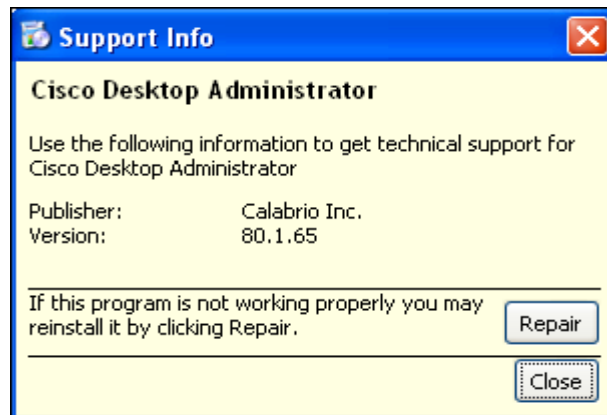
Support Info

Cisco Desktop Administrator

Use the following information to get technical support for Cisco Desktop Administrator

| Publisher: | Calabrio Inc. |
|---|---|
| Version: | 80.1.65 |

If this program is not working properly you may reinstall it by clicking Repair.

Repair

Close